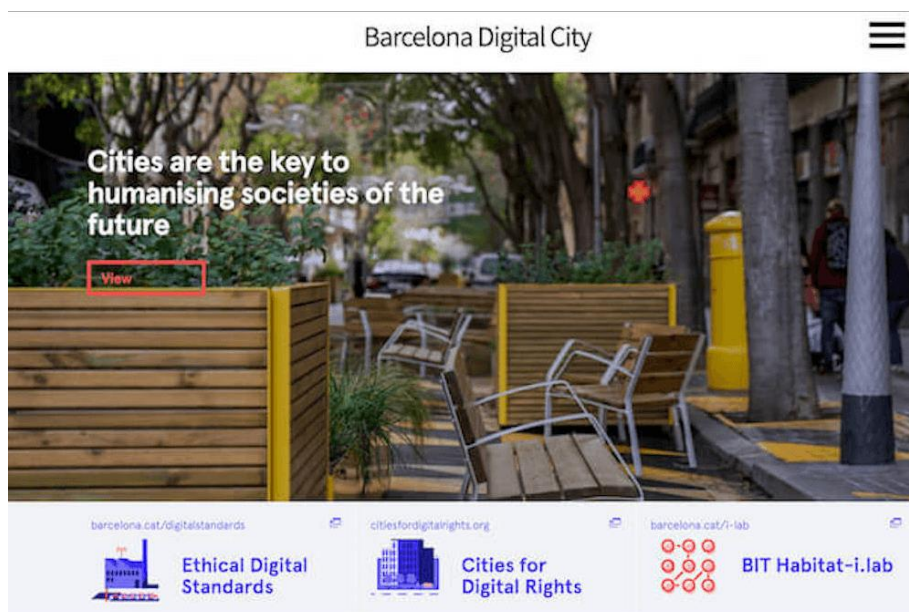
Barcelona Digital City

Cities are the key to humanising societies of the future

View

barcelona.cat/digitalstandards

Ethical Digital Standards

citiesfordigitalrights.org

Cities for Digital Rights

barcelona.cat/i-lab

BIT Habitat-i.lab